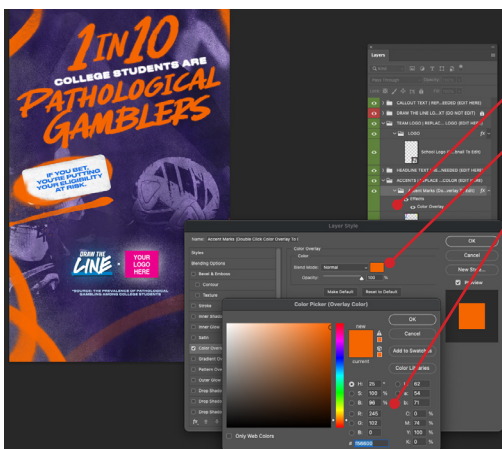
1 IN 10
COLLEGE STUDENTS ARE
PATHOLOGICAL
GAMBLERS

IF YOU BET, YOU'RE PUTTING YOUR ELIGIBILITY AT RISK.

DRAW THE LINE
YOUR LOGO HERE

*SOURCE: THE PREVALENCE OF PATHOLOGICAL GAMBLING AMONG COLLEGE STUDENTS

Layers
CALLOUT TEXT | REP...BEGINS (EDIT HERE)
DRAW THE LINE LO...XT (DO NOT EDIT)
TEAM LOGO | REPLAC...LOGO (EDIT HERE)
LOGO
School Logo (...Small To 300)
HEADLINE TEXT | R...NEEDED (EDIT HERE)
ACCENTS | REPLACE...COLOR (EDIT HERE)
Accent Marks (Dou...Overlay To Edit)
Effects
Color Overlay

Layer Style
Name: Accent Marks (Double Click Color Overlay To E
Styles
Blending Options
Bevel & Emboss
Contour
Texture
Stroke
Inner Shadow
Inner Glow
Satin
Color Overlay
Gradient Overlay
Pattern Overlay
Outer Glow
Drop Shadow
Drop Shadow
Drop Shadow
Color Overlay
Color
Blend Mode: Normal
Opacity: 100 %
Make Default
Reset to Default
OK
Cancel
New Style...
Preview

Color Picker (Overlay Color)
new
current
OK
Cancel
Add to Swatches
Color Libraries
H: 25 °
S: 100 %
B: 96 %
R: 245
G: 102
B: 0
L: 62
a: 54
b: 71
C: 0 %
M: 74 %
Y: 100 %
K: 0 %
# f56600
Only Web Colors